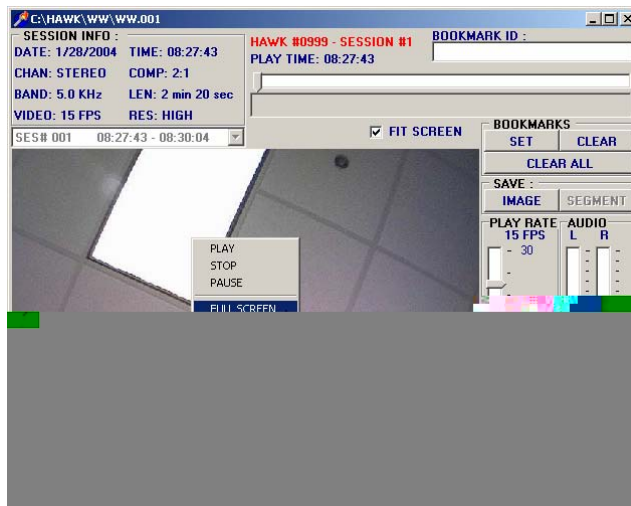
C:\HAWK\WW\WW.001

SESSION INFO :
DATE: 1/28/2004 TIME: 08:27:43
CHAN: STEREO COMP: 2:1
BAND: 5.0 KHz LEN: 2 min 20 sec
VIDEO: 15 FPS RES: HIGH

HAWK #0999 - SESSION #1
PLAY TIME: 08:27:43

BOOKMARK ID :

SES# 001 08:27:43 - 08:30:04

FIT SCREEN

BOOKMARKS
SET CLEAR
CLEAR ALL

SAVE :
IMAGE SEGMENT

PLAY RATE
15 FPS
30

AUDIO
L R

PLAY
STOP
PAUSE
FULL SCREEN